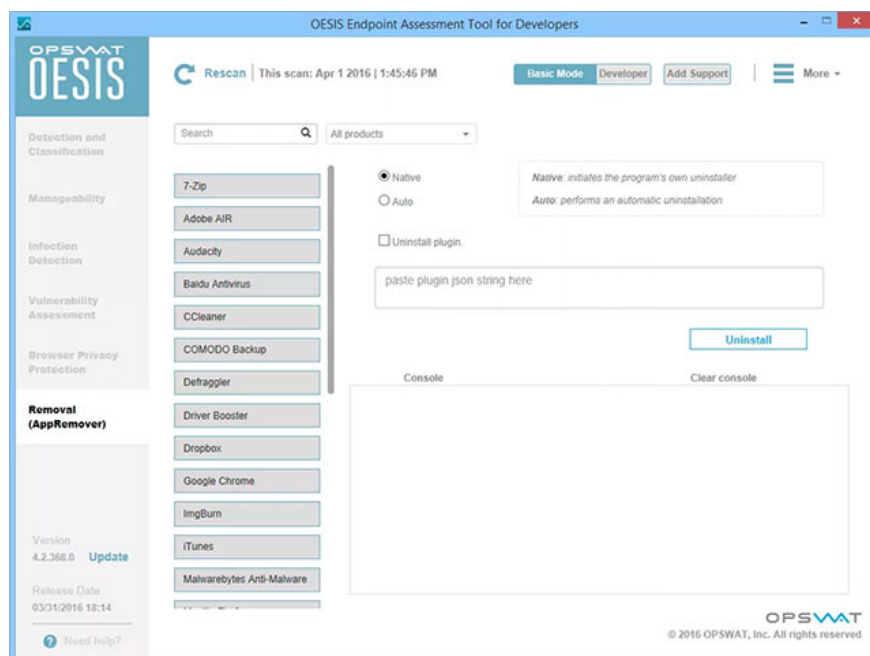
OESIS Endpoint Assessment Tool for Developers

OPSWAT
OESIS

Rescan | This scan: Apr 1 2016 | 1:45:46 PM

Basic Mode Developer Add Support More

Detection and Classification

Manageability

Infection Detection

Vulnerability Assessment

Browser Privacy Protection

Removal (AppRemover)

Version
4.2.368.0 Update

Release Date
03/31/2016 18:14

Need help?

Search

All products

7-Zip
Adobe AIR
Audacity
Baidu Antivirus
CCleaner
COMODO Backup
Defraggler
Driver Booster
Dropbox
Google Chrome
ImgBurn
iTunes
Malwarebytes Anti-Malware
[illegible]

Native
Auto

Native: initiates the program's own uninstaller
Auto: performs an automatic uninstallation

Uninstall plugin.

paste plugin json string here

Uninstall

Console

Clear console

OPSWAT
© 2016 OPSWAT, Inc. All rights reserved